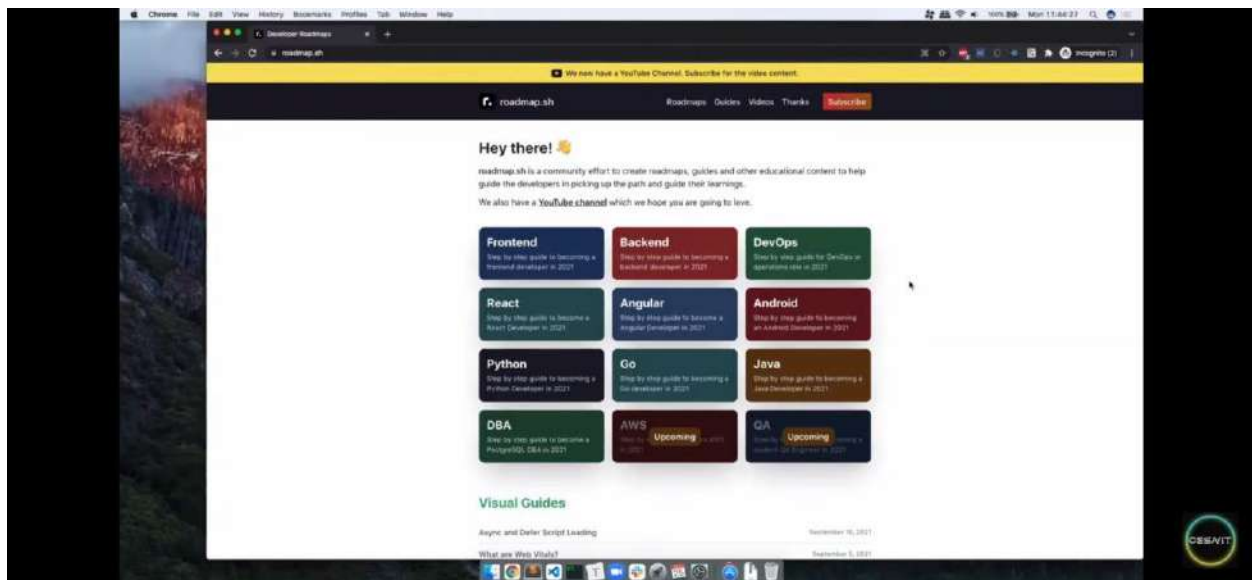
Chrome File Edit View History Bookmarks Profiles Tab Window Help

Developer Roadmaps

roadmap.sh

Incognito (2)

We now have a YouTube Channel. Subscribe for the video content.

roadmap.sh

Roadmaps Guides Videos Thanks Subscribe

Hey there! 👋

roadmap.sh is a community effort to create roadmaps, guides and other educational content to help guide the developers in picking up the path and guide their learnings.

We also have a YouTube channel which we hope you are going to love.

Frontend
Step by step guide to becoming a frontend developer in 2021

Backend
Step by step guide to becoming a backend developer in 2021

DevOps
Step by step guide for DevOps or operations role in 2021

React
Step by step guide to become a React Developer in 2021

Angular
Step by step guide to become a Angular Developer in 2021

Android
Step by step guide to becoming an Android Developer in 2021

Python
Step by step guide to becoming a Python Developer in 2021

Go
Step by step guide to becoming a Go developer in 2021

Java
Step by step guide to becoming a Java Developer in 2021

DBA
Step by step guide to become a PostgreSQL DBA in 2021

AWS
Upcoming

QA
Upcoming

Visual Guides

Async and Defer Script Loading
September 10, 2021

What are Web Vitals?
September 5, 2021

CEEAIT